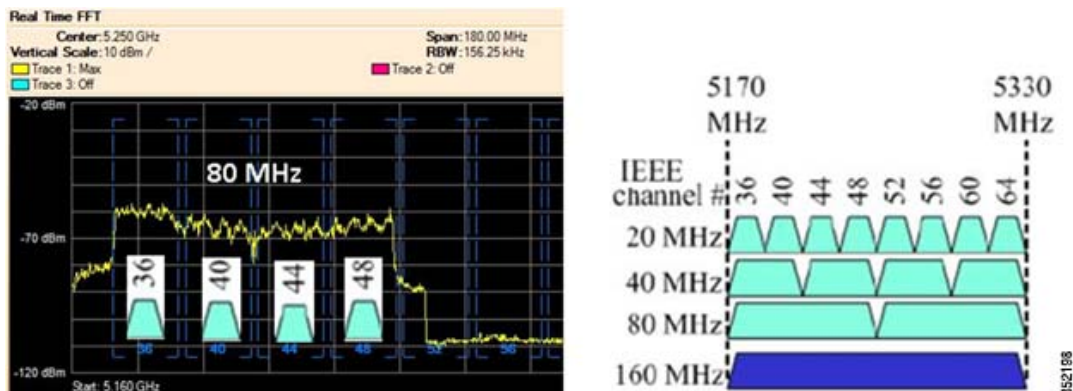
Real Time FFT
Center: 5.250 GHz
Span: 180.00 MHz
Vertical Scale: 10 dBm /
RBW: 156.25 kHz
Trace 1: Max
Trace 2: Off
Trace 3: Off
-20 dBm
80 MHz
-70 dBm
36
40
44
48
-120 dBm
36
40
44
48
52
56
Start: 5.160 GHz

5170 MHz
5330 MHz
IEEE channel #
36
40
44
48
52
56
60
64
20 MHz
40 MHz
80 MHz
160 MHz
352188